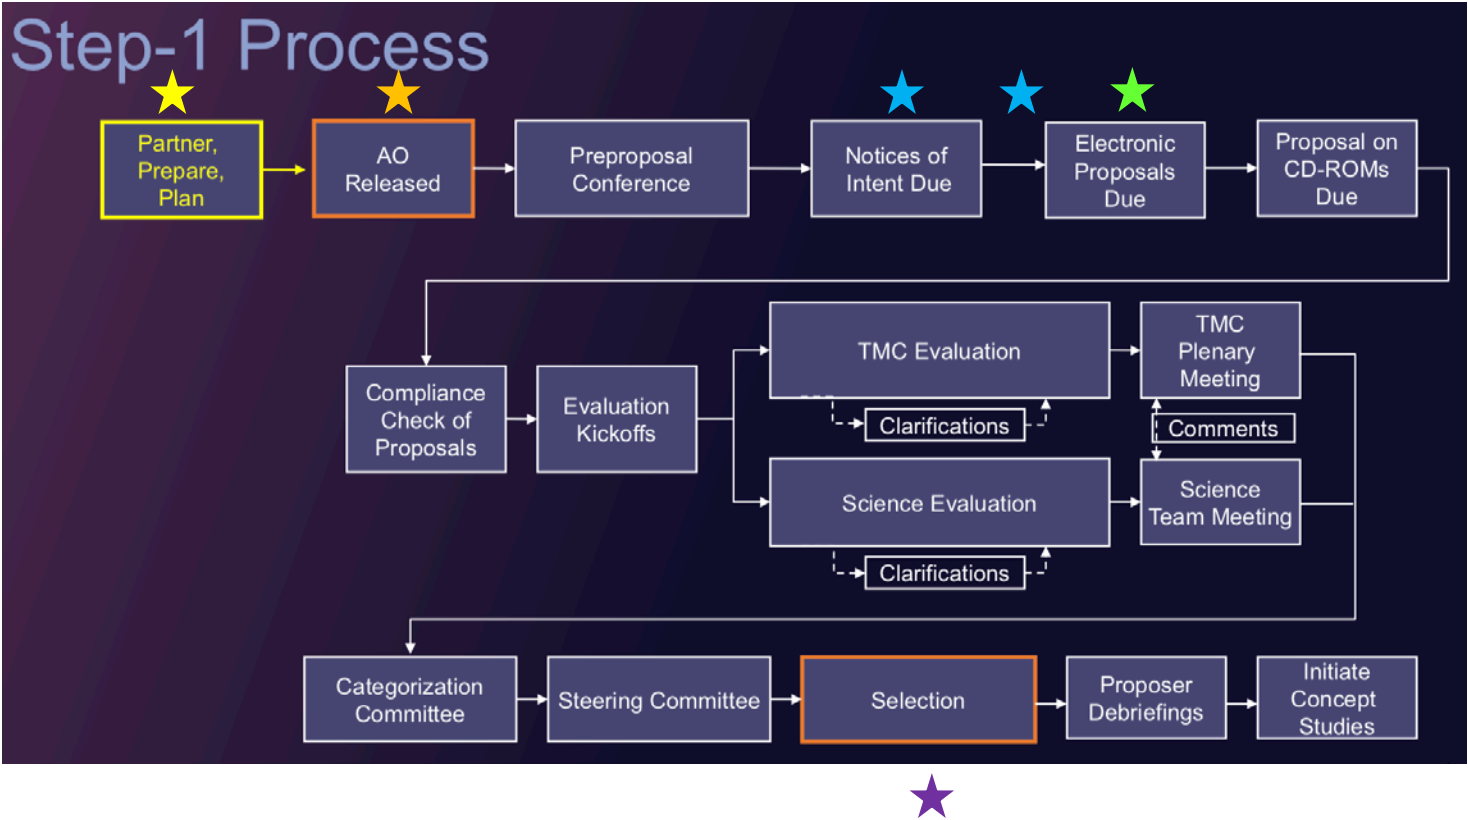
Step-1 Process

Partner, Prepare, Plan

AO Released

Preproposal Conference

Notices of Intent Due

Electronic Proposals Due

Proposal on CD-ROMs Due

Compliance Check of Proposals

Evaluation Kickoffs

TMC Evaluation

Clarifications

TMC Plenary Meeting

Comments

Science Evaluation

Clarifications

Science Team Meeting

Categorization Committee

Steering Committee

Selection

Proposer Debriefings

Initiate Concept Studies